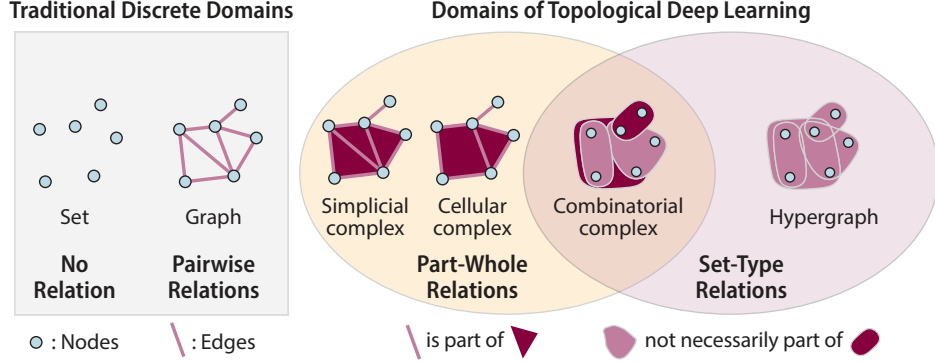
Traditional Discrete Domains

Domains of Topological Deep Learning

Set

Graph

No Relation

Pairwise Relations

Simplicial complex

Cellular complex

Combinatorial complex

Hypergraph

Part-Whole Relations

Set-Type Relations

: Nodes

: Edges

is part of

not necessarily part of